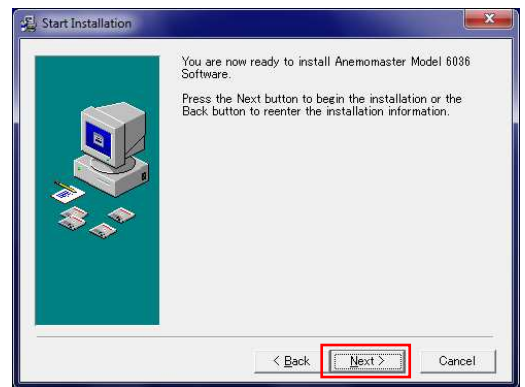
Start Installation

You are now ready to install Anemomaster Model 6036 Software.

Press the Next button to begin the installation or the Back button to reenter the installation information.

< Back
Next >
Cancel